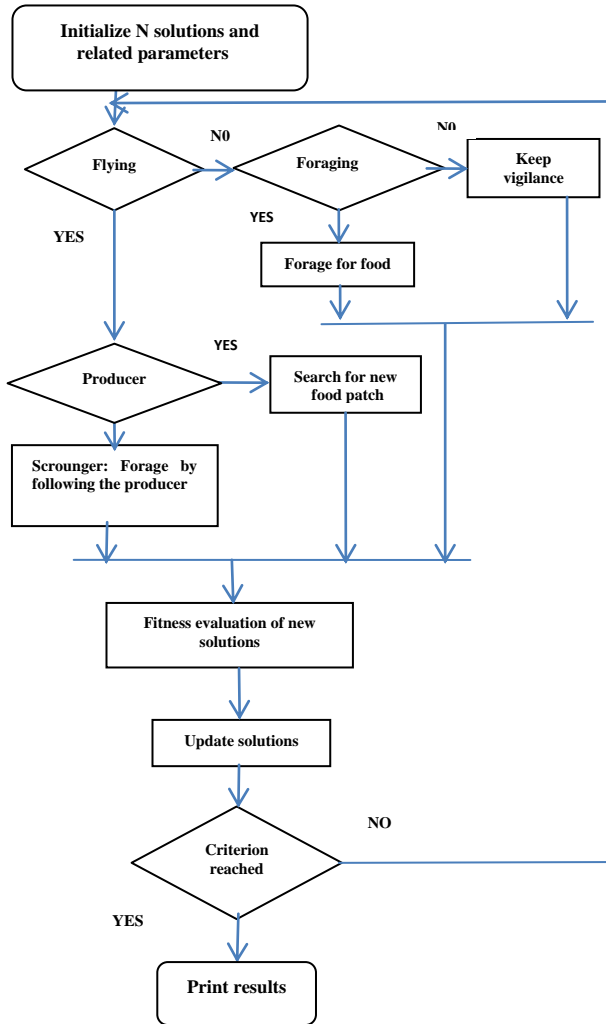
Initialize N solutions and related parameters

Flying

N0

Foraging

N0

Keep vigilance

YES

YES

Forage for food

YES

Producer

Search for new food patch

Scrounger: Forage by following the producer

Fitness evaluation of new solutions

Update solutions

NO

Criterion reached

YES

Print results